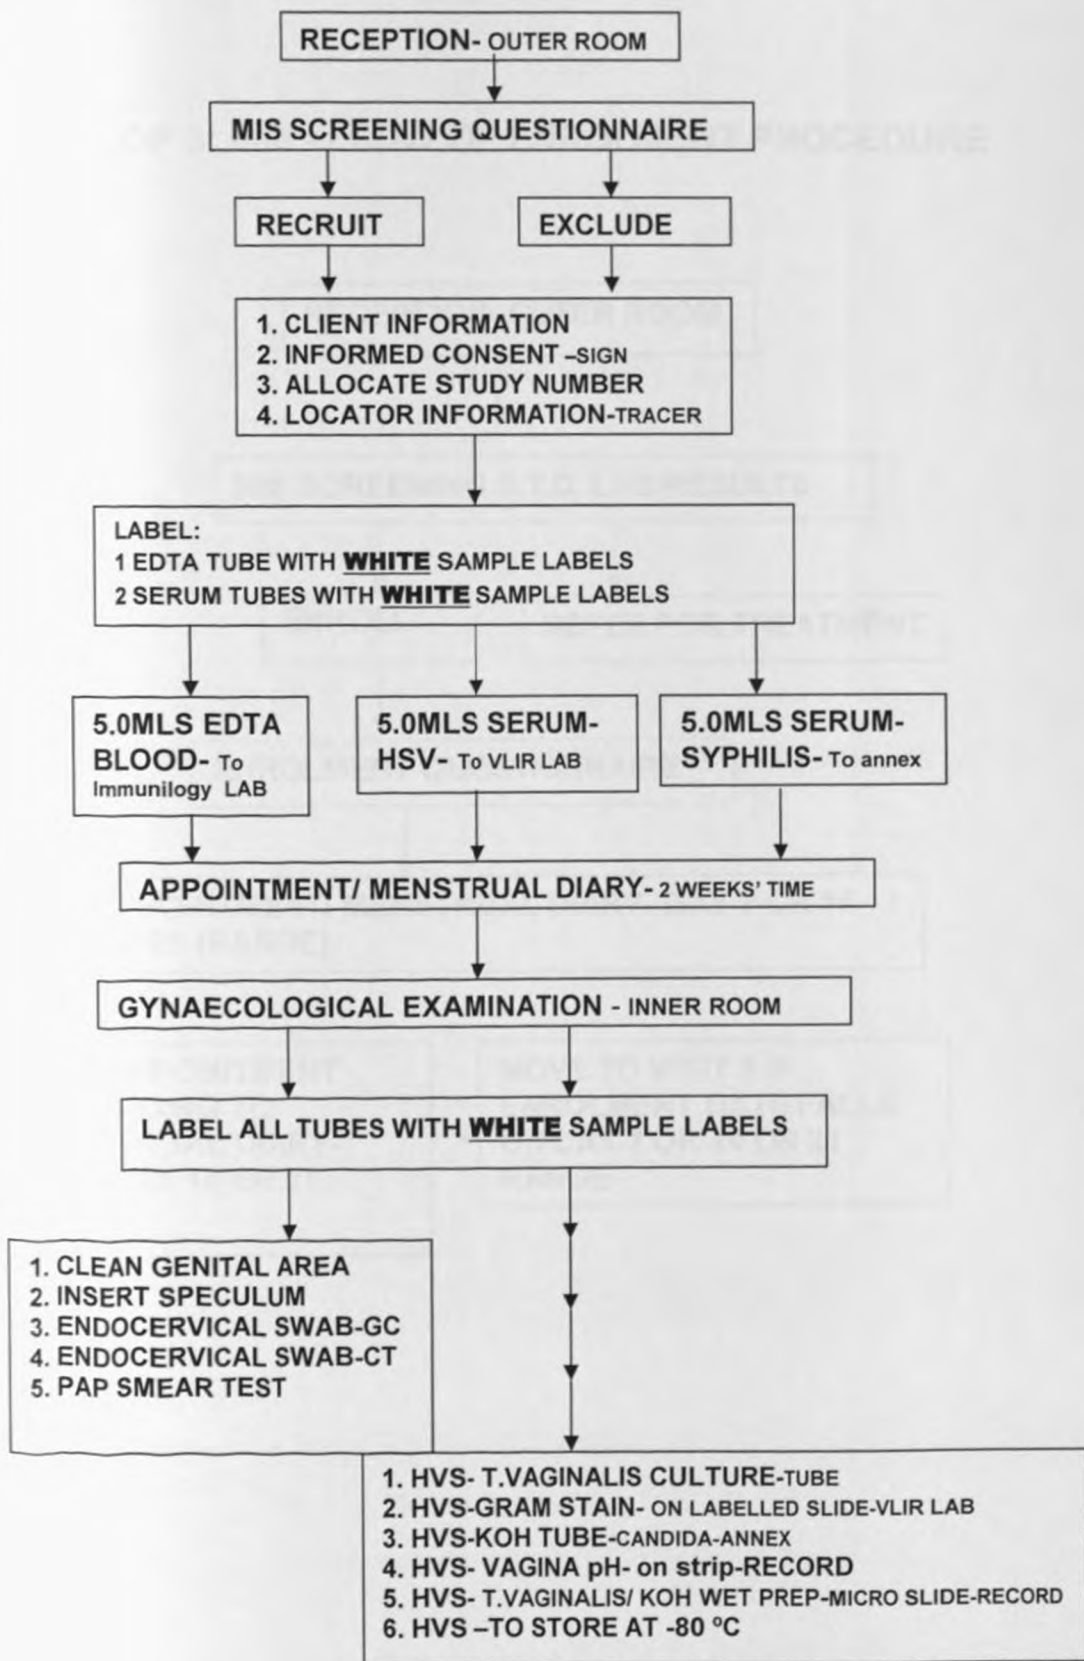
RECEPTION- OUTER ROOM

MIS SCREENING QUESTIONNAIRE

RECRUIT

EXCLUDE

1. CLIENT INFORMATION
2. INFORMED CONSENT –SIGN
3. ALLOCATE STUDY NUMBER
4. LOCATOR INFORMATION-TRACER

LABEL:
1 EDTA TUBE WITH WHITE SAMPLE LABELS
2 SERUM TUBES WITH WHITE SAMPLE LABELS

5.0MLS EDTA BLOOD- To Immunilogy LAB

5.0MLS SERUM- HSV- To VLIR LAB

5.0MLS SERUM- SYPHILIS- To annex

APPOINTMENT/ MENSTRUAL DIARY- 2 WEEKS' TIME

GYNAECOLOGICAL EXAMINATION - INNER ROOM

LABEL ALL TUBES WITH WHITE SAMPLE LABELS

1. CLEAN GENITAL AREA
2. INSERT SPECULUM
3. ENDOCERVICAL SWAB-GC
4. ENDOCERVICAL SWAB-CT
5. PAP SMEAR TEST

1. HVS- T.VAGINALIS CULTURE-TUBE
2. HVS-GRAM STAIN- ON LABELLED SLIDE-VLIR LAB
3. HVS-KOH TUBE-CANDIDA-ANNEX
4. HVS- VAGINA pH- on strip-RECORD
5. HVS- T.VAGINALIS/ KOH WET PREP-MICRO SLIDE-RECORD
6. HVS –TO STORE AT -80 ºC